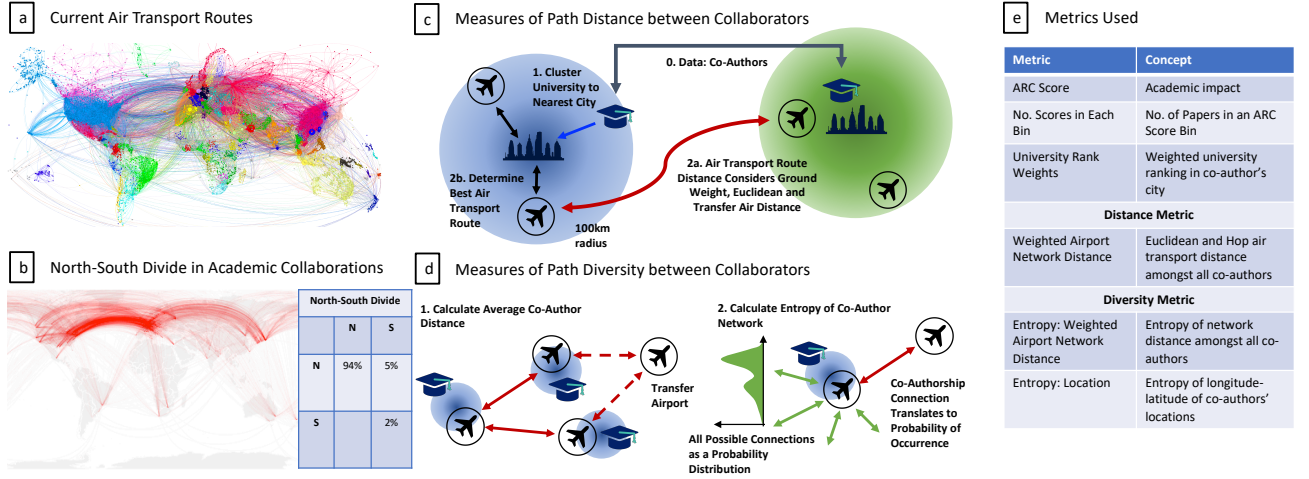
a Current Air Transport Routes

b North-South Divide in Academic Collaborations

| North-South Divide | | |
|---|---|---|
| | N | S |
| N | 94% | 5% |
| S | | 2% |

c Measures of Path Distance between Collaborators

0. Data: Co-Authors

1. Cluster University to Nearest City

2b. Determine Best Air Transport Route

100km radius

2a. Air Transport Route Distance Considers Ground Weight, Euclidean and Transfer Air Distance

d Measures of Path Diversity between Collaborators

1. Calculate Average Co-Author Distance

Transfer Airport

2. Calculate Entropy of Co-Author Network

All Possible Connections as a Probability Distribution

Co-Authorship Connection Translates to Probability of Occurrence

e Metrics Used

| Metric | Concept |
|---|---|
| ARC Score | Academic impact |
| No. Scores in Each Bin | No. of Papers in an ARC Score Bin |
| University Rank Weights | Weighted university ranking in co-author's city |
| Distance Metric | |
| Weighted Airport Network Distance | Euclidean and Hop air transport distance amongst all co-authors |
| Diversity Metric | |
| Entropy: Weighted Airport Network Distance | Entropy of network distance amongst all co-authors |
| Entropy: Location | Entropy of longitude-latitude of co-authors' locations |